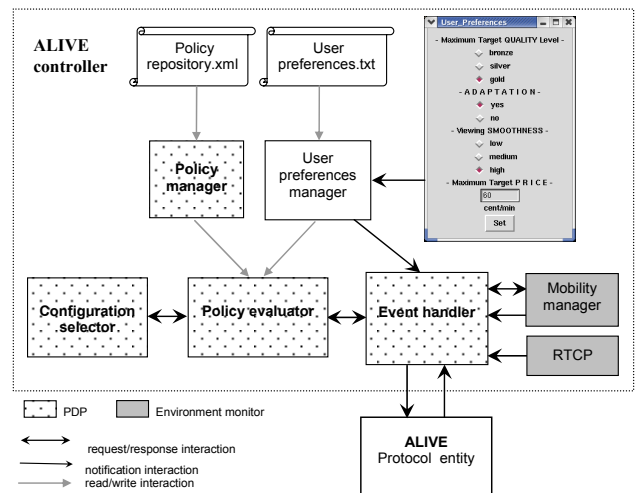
ALIVE controller

Policy repository.xml

User preferences.txt

User_Preferences

- Maximum Target QUALITY Level -

bronze

silver

gold

- A D A P T A T I O N -

yes

no

- Viewing SMOOTHNESS -

low

medium

high

- Maximum Target P R I C E -

60

cent/min

Set

Policy manager

User preferences manager

Configuration selector

Policy evaluator

Event handler

Mobility manager

RTCP

PDP

Environment monitor

request/response interaction

notification interaction

read/write interaction

ALIVE
Protocol entity